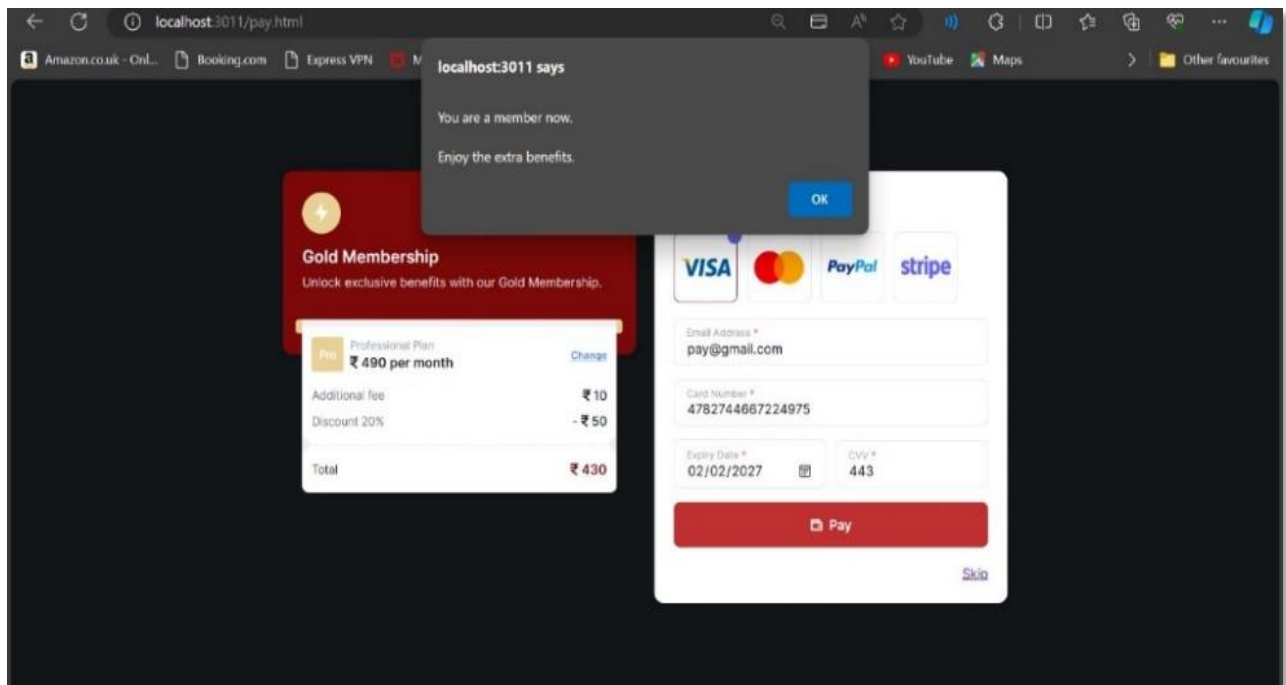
localhost:3011/pay.html

Amazon.co.uk - Onl... Booking.com Express VPN M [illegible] YouTube Maps Other favourites

localhost:3011 says

You are a member now.

Enjoy the extra benefits.

OK

Gold Membership

Unlock exclusive benefits with our Gold Membership.

Pro Professional Plan
₹ 490 per month Change

| Additional fee | ₹10 |
|---|---|
| Discount 20% | - ₹50 |
| Total | ₹430 |

VISA PayPal stripe

Email Address *
pay@gmail.com

Card Number *
4782744667224975

Expiry Date *
02/02/2027

CVV *
443

Pay

Skip